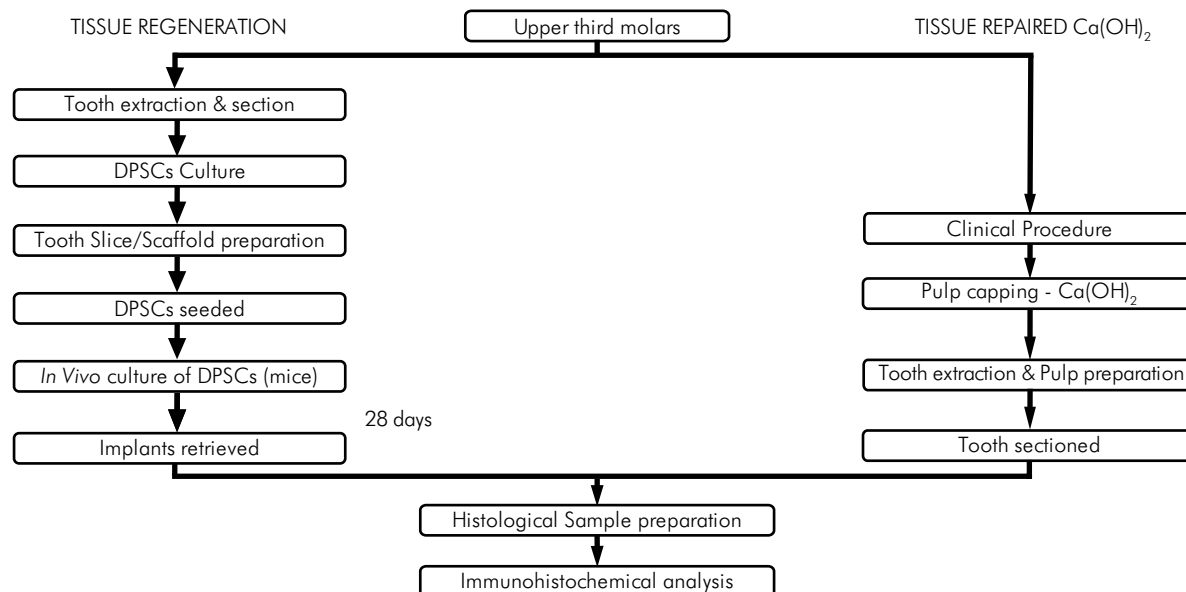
TISSUE REGENERATION

Upper third molars

TISSUE REPAIRED $Ca(OH)_2$

Tooth extraction & section

DPSCs Culture

Tooth Slice/Scaffold preparation

DPSCs seeded

In Vivo culture of DPSCs (mice)

28 days

Implants retrieved

Clinical Procedure

Pulp capping - $Ca(OH)_2$

Tooth extraction & Pulp preparation

Tooth sectioned

Histological Sample preparation

Immunohistochemical analysis